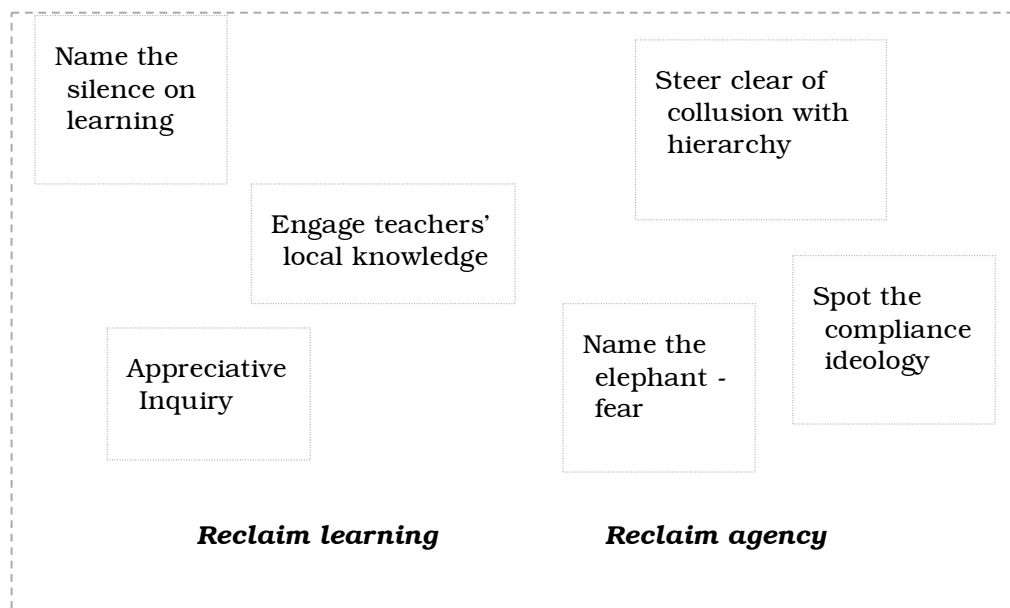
Name the silence on learning

Steer clear of collusion with hierarchy

Engage teachers' local knowledge

Spot the compliance ideology

Name the elephant - fear

Appreciative Inquiry

***Reclaim learning***

***Reclaim agency***